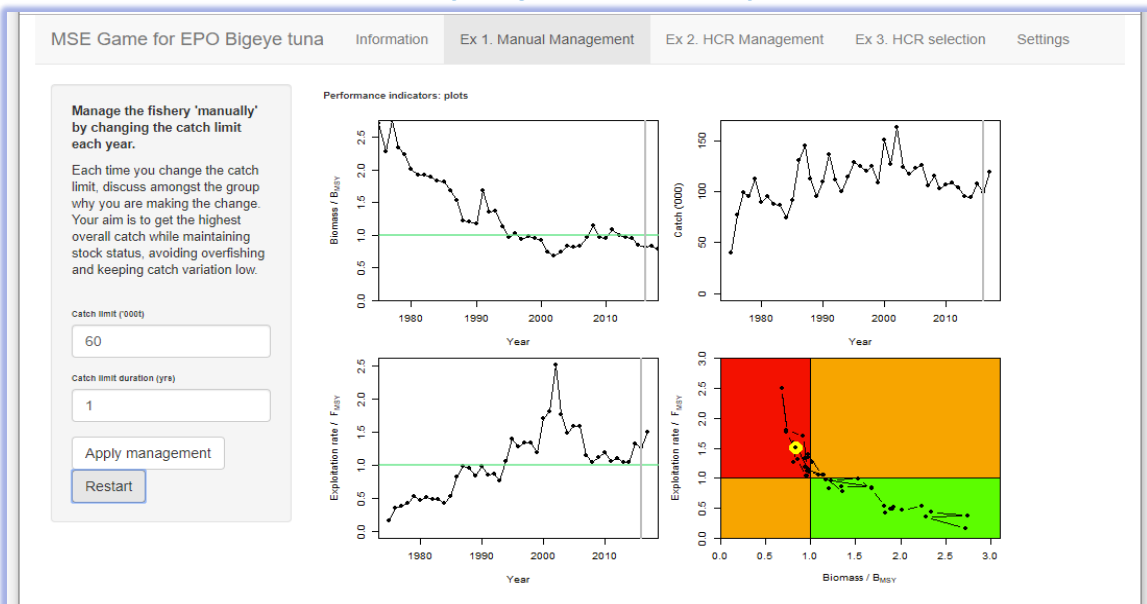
MSE Game for EPO Bigeye tuna | Information | Ex 1. Manual Management | Ex 2. HCR Management | Ex 3. HCR selection | Settings

**Manage the fishery 'manually' by changing the catch limit each year.**

Each time you change the catch limit, discuss amongst the group why you are making the change. Your aim is to get the highest overall catch while maintaining stock status, avoiding overfishing and keeping catch variation low.

Catch limit ('000t)

60

Catch limit duration (yrs)

1

Apply management

Restart

Performance indicators: plots

Biomass / $B_{MSY}$
0.0 0.5 1.0 1.5 2.0 2.5
1980 1990 2000 2010
Year

Catch ('000)
0 50 100 150
1980 1990 2000 2010
Year

Exploitation rate / $F_{MSY}$
0.0 0.5 1.0 1.5 2.0 2.5
1980 1990 2000 2010
Year

Exploitation rate / $F_{MSY}$
0.0 0.5 1.0 1.5 2.0 2.5 3.0
0.0 0.5 1.0 1.5 2.0 2.5 3.0
Biomass / $B_{MSY}$